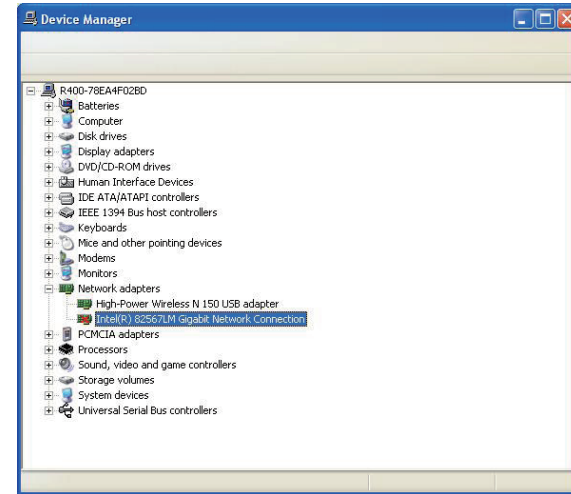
Device Manager

R400-78EA4F02BD
Batteries
Computer
Disk drives
Display adapters
DVD/CD-ROM drives
Human Interface Devices
IDE ATA/ATAPI controllers
IEEE 1394 Bus host controllers
Keyboards
Mice and other pointing devices
Modems
Monitors
Network adapters
High-Power Wireless N 150 USB adapter
Intel(R) 82567LM Gigabit Network Connection
PCMCIA adapters
Processors
Sound, video and game controllers
Storage volumes
System devices
Universal Serial Bus controllers